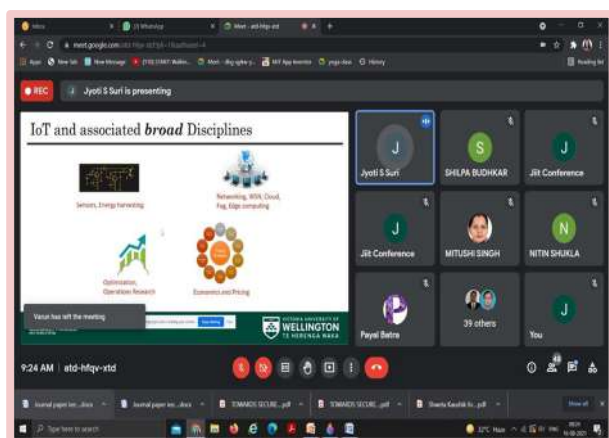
REC

Jyoti S Suri is presenting

IoT and associated broad Disciplines

Sensors, Energy harvesting

Networking, WSN, Cloud, Fog, Edge computing

Optimization, Operations Research

Economics and Pricing

Varun has left the meeting

WELLINGTON
TE HERENGA WAKA

J
Jyoti S Suri

S
SHILPA BUDHKAR

J
Jiit Conference

J
Jiit Conference

MITUSHI SINGH

N
NITIN SHUKLA

Payal Batra

39 others

J
You

9:24 AM | etd-hfqv-xtd

Show all

Type here to search